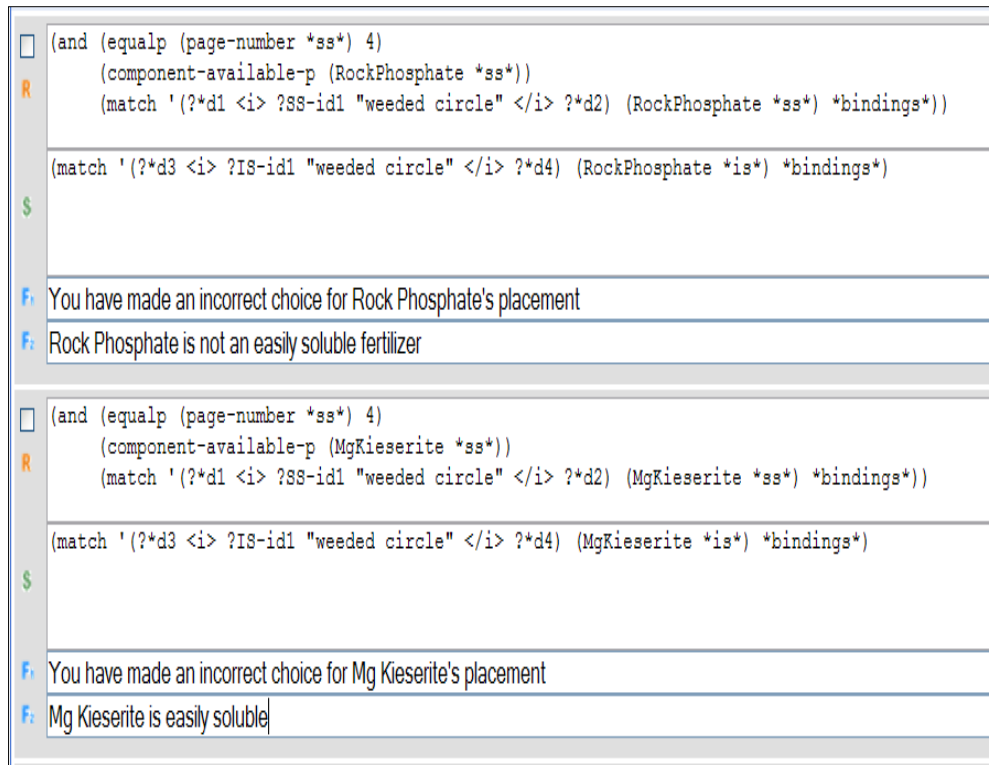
R (and (equalp (page-number *ss*) 4)
(component-available-p (RockPhosphate *ss*))
(match '(?*d1 <i> ?SS-id1 "weeded circle" </i> ?*d2) (RockPhosphate *ss*) *bindings*))

$ (match '(?*d3 <i> ?IS-id1 "weeded circle" </i> ?*d4) (RockPhosphate *is*) *bindings*)

F₁ You have made an incorrect choice for Rock Phosphate's placement

F₂ Rock Phosphate is not an easily soluble fertilizer

R (and (equalp (page-number *ss*) 4)
(component-available-p (MgKieserite *ss*))
(match '(?*d1 <i> ?SS-id1 "weeded circle" </i> ?*d2) (MgKieserite *ss*) *bindings*))

$ (match '(?*d3 <i> ?IS-id1 "weeded circle" </i> ?*d4) (MgKieserite *is*) *bindings*)

F₁ You have made an incorrect choice for Mg Kieserite's placement

F₂ Mg Kieserite is easily soluble